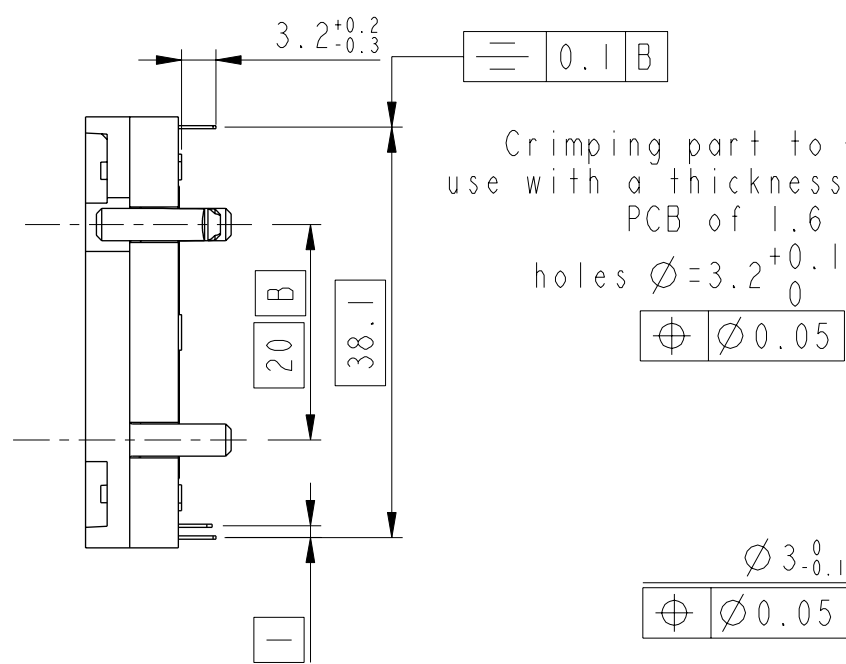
$3.2^{+0.2}_{-0.3}$

| $\equiv$ | 0.1 | B |
|---|---|---|

Crimping part to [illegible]
use with a thickness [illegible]
PCB of 1.6 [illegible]
holes $\varnothing=3.2^{+0.1}_{0}$

| $\oplus$ | $\varnothing$ 0.05 |
|---|---|

B

20

38.1

$\varnothing 3^{0}_{-0.1}$

| $\oplus$ | $\varnothing$ 0.05 |
|---|---|

—